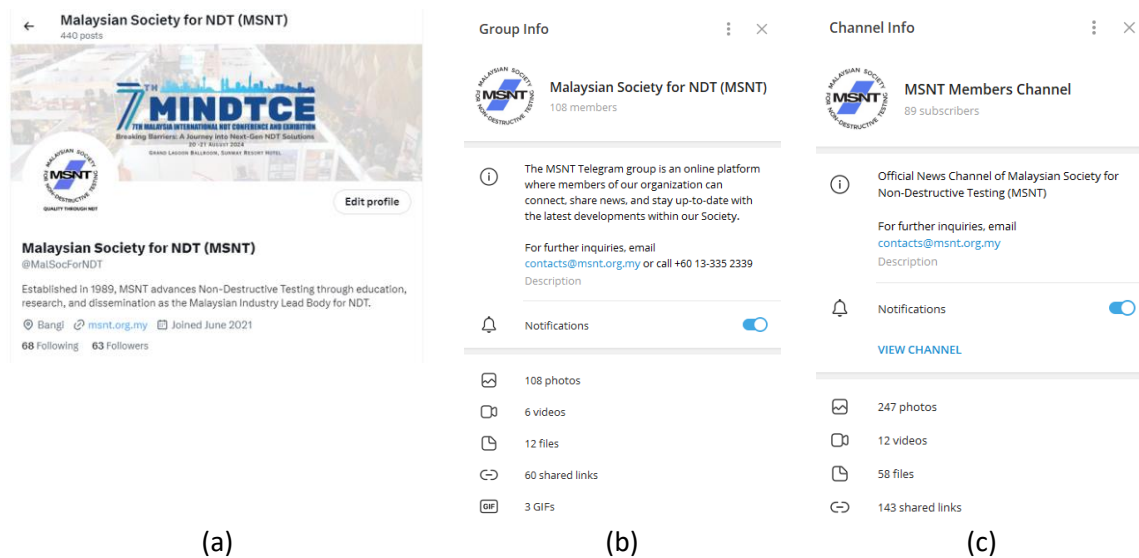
Malaysian Society for NDT (MSNT)
440 posts

7TH MINDTCE
7TH MALAYSIA INTERNATIONAL NDT CONFERENCE AND EXHIBITION
Breaking Barriers: A Journey into Next-Gen NDT Solutions
20-21 AUGUST 2024
GRAND LAGOON BALLROOM, SUNWAY RESORT HOTEL

MALAYSIAN SOCIETY FOR NON-DESTRUCTIVE TESTING MSNT
QUALITY THROUGH NDT

Edit profile

Malaysian Society for NDT (MSNT)
@MalSocForNDT

Established in 1989, MSNT advances Non-Destructive Testing through education, research, and dissemination as the Malaysian Industry Lead Body for NDT.

Bangi msnt.org.my Joined June 2021

68 Following 63 Followers

(a)

Group Info

MALAYSIAN SOCIETY FOR NON-DESTRUCTIVE TESTING MSNT

Malaysian Society for NDT (MSNT)
108 members

The MSNT Telegram group is an online platform where members of our organization can connect, share news, and stay up-to-date with the latest developments within our Society.

For further inquiries, email contacts@msnt.org.my or call +60 13-335 2339
Description

Notifications

108 photos
6 videos
12 files
60 shared links
GIF 3 GIFs

(b)

Channel Info

MALAYSIAN SOCIETY FOR NON-DESTRUCTIVE TESTING MSNT

MSNT Members Channel
89 subscribers

Official News Channel of Malaysian Society for Non-Destructive Testing (MSNT)

For further inquiries, email
contacts@msnt.org.my
Description

Notifications

VIEW CHANNEL

247 photos
12 videos
58 files
143 shared links

(c)